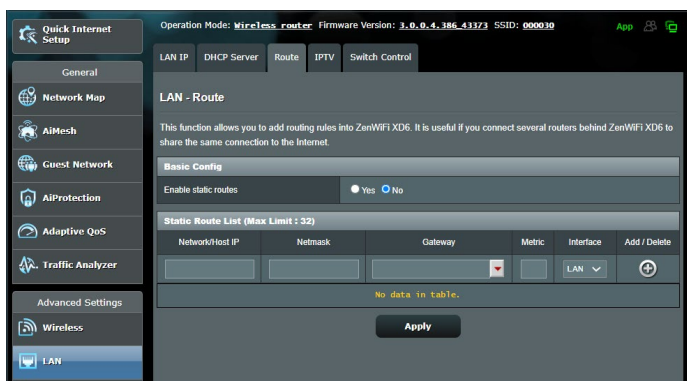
Quick Internet Setup

General

Network Map

AiMesh

Guest Network

AiProtection

Adaptive QoS

Traffic Analyzer

Advanced Settings

Wireless

LAN

Operation Mode: Wireless router Firmware Version: 3.0.0.4.386_43373 SSID: 000030

App

LAN IP | DHCP Server | Route | IPTV | Switch Control

LAN - Route

This function allows you to add routing rules into ZenWiFi XD6. It is useful if you connect several routers behind ZenWiFi XD6 to share the same connection to the Internet.

Basic Config

Enable static routes ● Yes ○ No

Static Route List (Max Limit : 32)

| Network/Host IP | Netmask | Gateway | Metric | Interface | Add / Delete |
|---|---|---|---|---|---|
| | | | | LAN | |

No data in table.

Apply